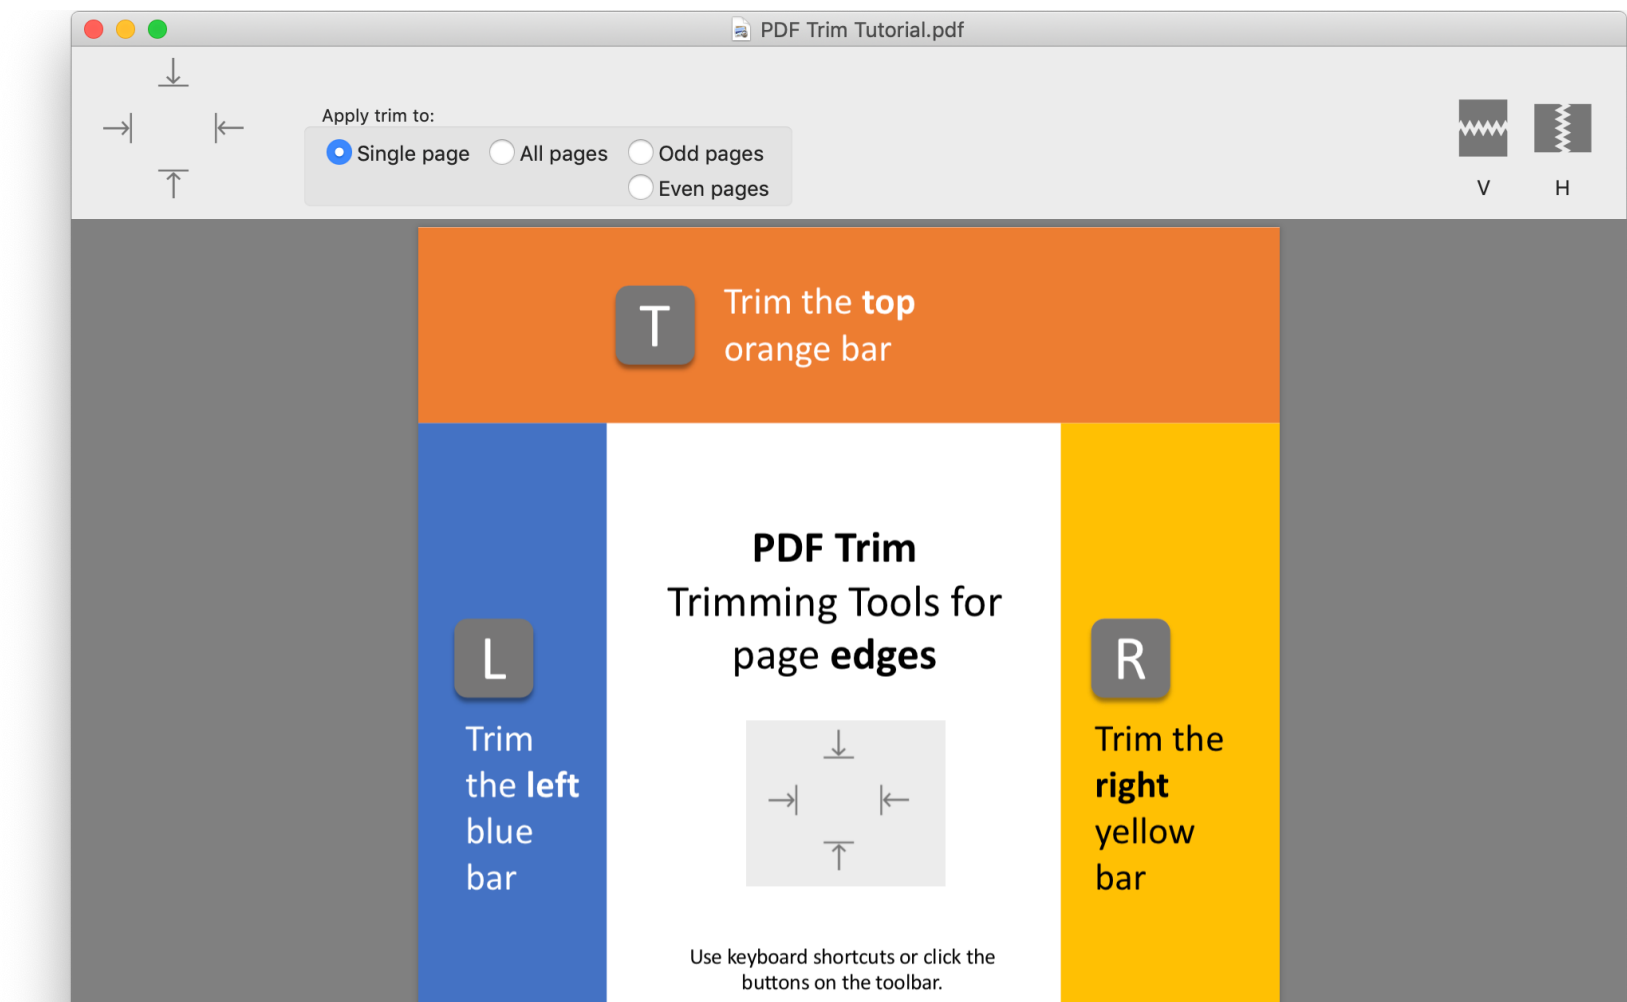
PDF Trim Tutorial.pdf

Apply trim to:
Single page
All pages
Odd pages
Even pages

V
H

T
Trim the **top** orange bar

L
Trim the **left** blue bar

**PDF Trim**
Trimming Tools for page **edges**

R
Trim the **right** yellow bar

Use keyboard shortcuts or click the buttons on the toolbar.